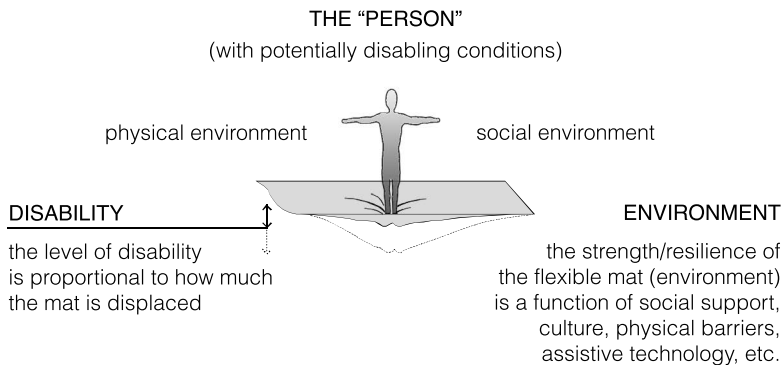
THE "PERSON"
(with potentially disabling conditions)

physical environment

social environment

DISABILITY

the level of disability is proportional to how much the mat is displaced

ENVIRONMENT

the strength/resilience of the flexible mat (environment) is a function of social support, culture, physical barriers, assistive technology, etc.